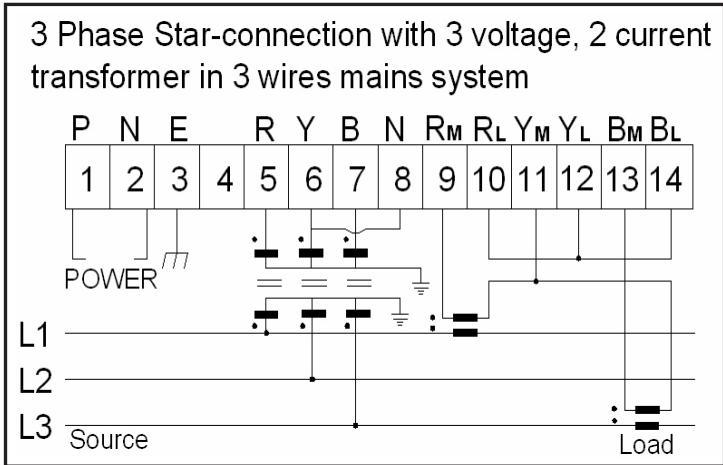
3 Phase Star-connection with 3 voltage, 2 current transformer in 3 wires mains system

| P | N | E | | R | Y | B | N | RM | RL | YM | YL | BM | BL |
|---|---|---|---|---|---|---|---|---|---|---|---|---|---|
| 1 | 2 | 3 | 4 | 5 | 6 | 7 | 8 | 9 | 10 | 11 | 12 | 13 | 14 |

POWER

L1

L2

L3

Source

Load